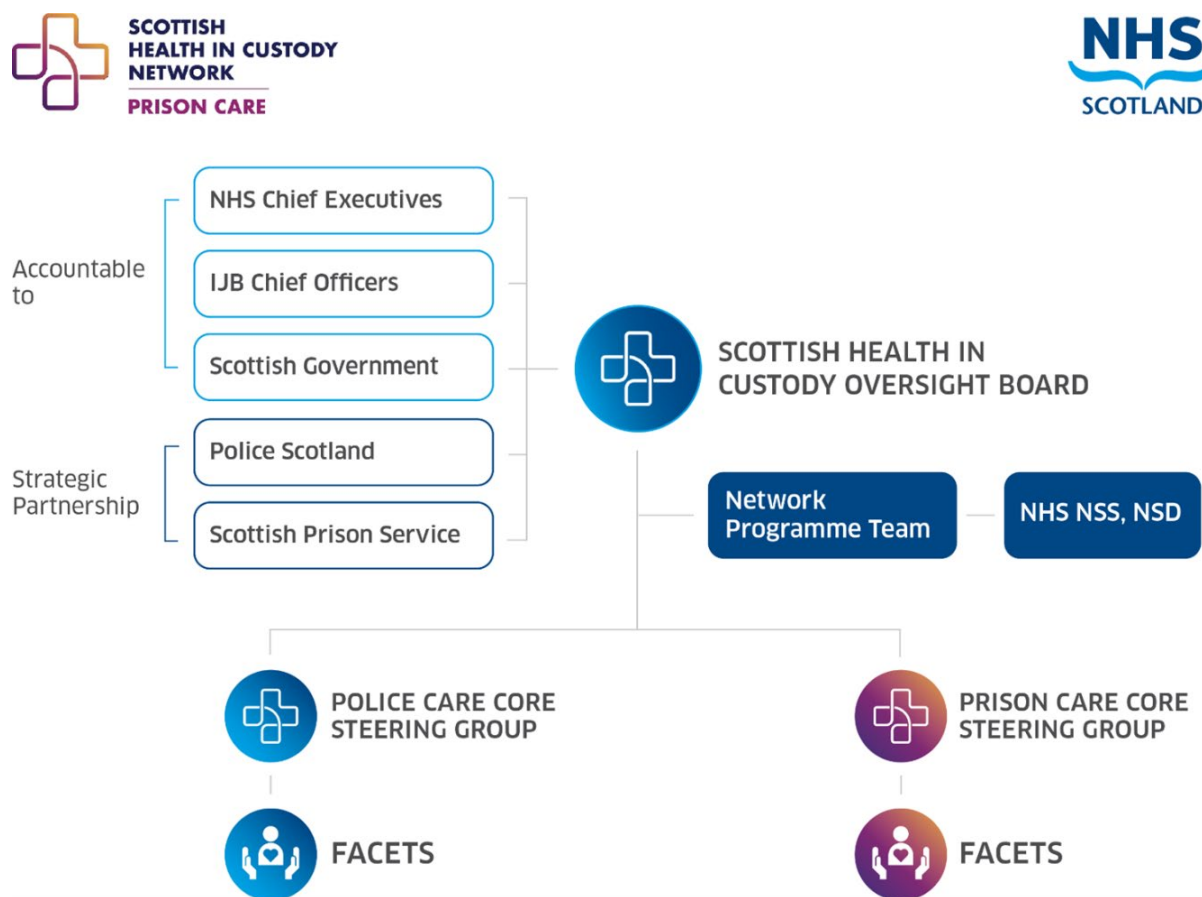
SCOTTISH HEALTH IN CUSTODY NETWORK
PRISON CARE

NHS
SCOTLAND

Accountable to

NHS Chief Executives

IJB Chief Officers

Scottish Government

Strategic Partnership

Police Scotland

Scottish Prison Service

SCOTTISH HEALTH IN CUSTODY OVERSIGHT BOARD

Network Programme Team

NHS NSS, NSD

POLICE CARE CORE STEERING GROUP

PRISON CARE CORE STEERING GROUP

FACETS

FACETS